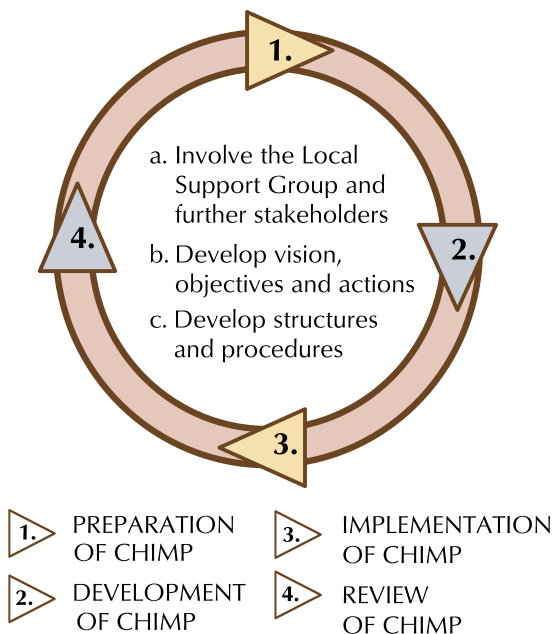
1.

2.

3.

4.

a. Involve the Local Support Group and further stakeholders

b. Develop vision, objectives and actions

c. Develop structures and procedures

1. PREPARATION OF CHIMP

2. DEVELOPMENT OF CHIMP

3. IMPLEMENTATION OF CHIMP

4. REVIEW OF CHIMP